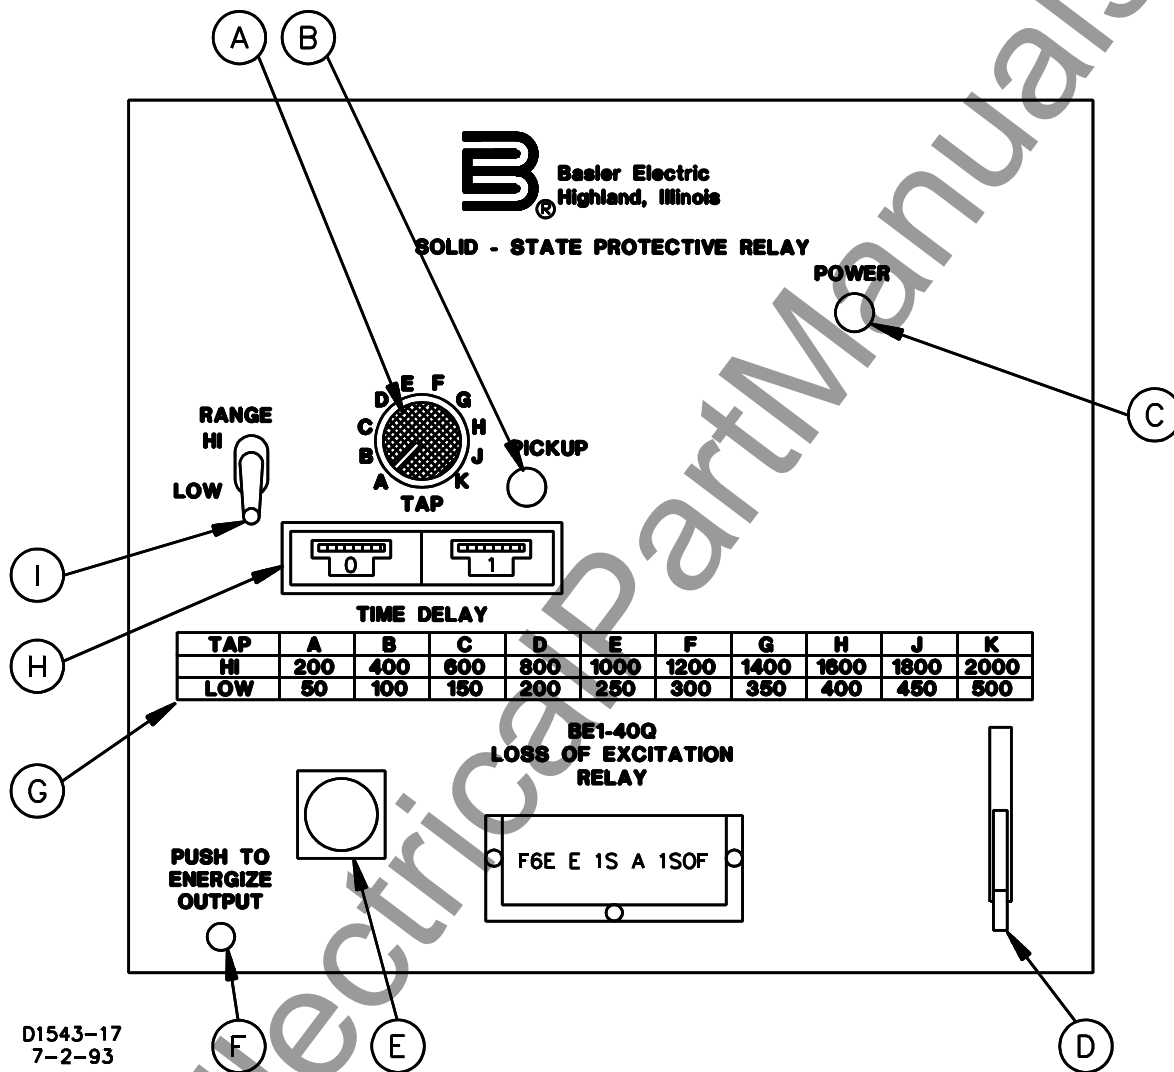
A
B

Basler Electric
Highland, Illinois

SOLID - STATE PROTECTIVE RELAY

POWER

C

RANGE
HI
LOW

D E F G H J K C B A
TAP

PICKUP

I

0
1

H

TIME DELAY

| TAP | A | B | C | D | E | F | G | H | J | K |
|---|---|---|---|---|---|---|---|---|---|---|
| HI | 200 | 400 | 600 | 800 | 1000 | 1200 | 1400 | 1600 | 1800 | 2000 |
| LOW | 50 | 100 | 150 | 200 | 250 | 300 | 350 | 400 | 450 | 500 |

G

BE1-40Q
LOSS OF EXCITATION
RELAY

F6E E 1S A 1SOF

PUSH TO
ENERGIZE
OUTPUT

D1543-17
7-2-93

F
E
D

ElectricalPartManuals